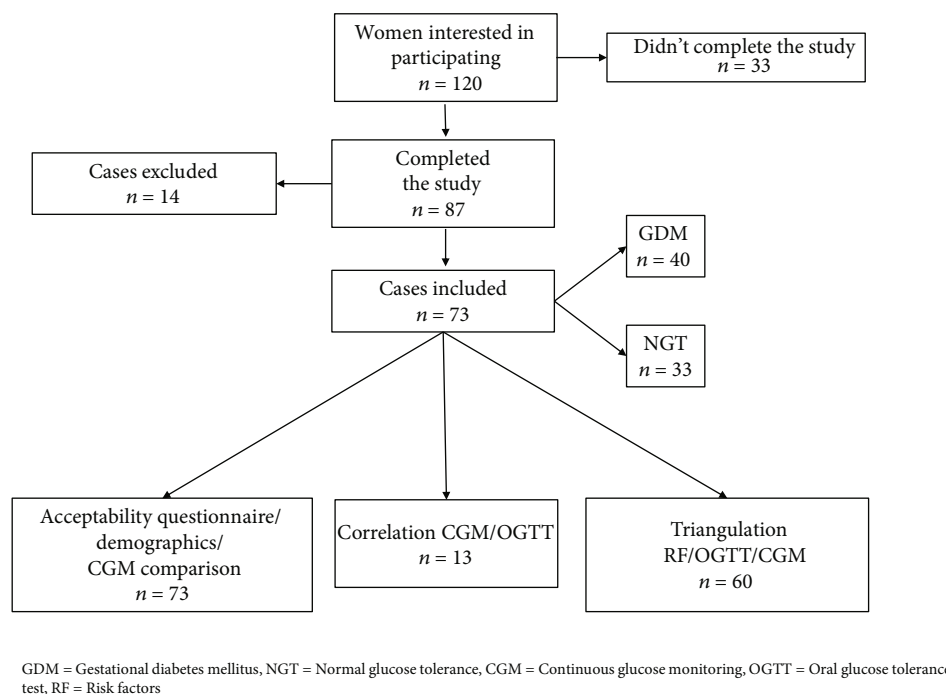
Women interested in participating
$n = 120$

Didn't complete the study
$n = 33$

Cases excluded
$n = 14$

Completed the study
$n = 87$

GDM
$n = 40$

Cases included
$n = 73$

NGT
$n = 33$

Acceptability questionnaire/ demographics/ CGM comparison
$n = 73$

Correlation CGM/OGTT
$n = 13$

Triangulation RF/OGTT/CGM
$n = 60$

GDM = Gestational diabetes mellitus, NGT = Normal glucose tolerance, CGM = Continuous glucose monitoring, OGTT = Oral glucose tolerance test, RF = Risk factors